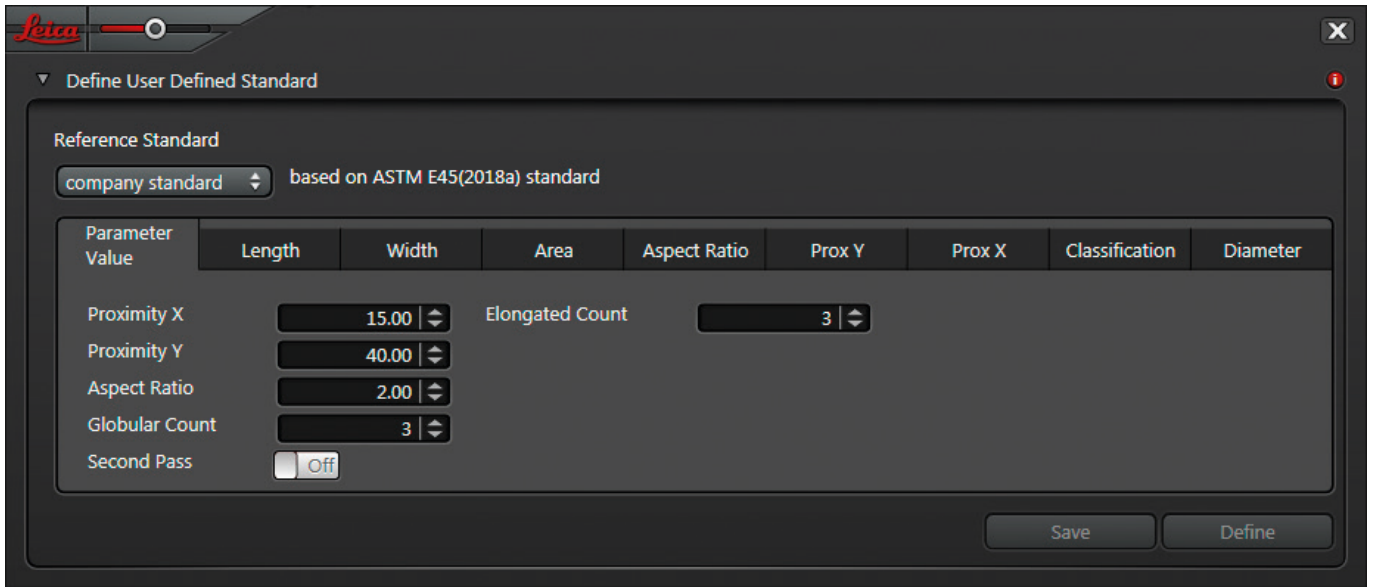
Leica

Define User Defined Standard

Reference Standard

company standard

based on ASTM E45(2018a) standard

| Parameter Value | Length | Width | Area | Aspect Ratio | Prox Y | Prox X | Classification | Diameter |
|---|---|---|---|---|---|---|---|---|

Proximity X 15.00

Proximity Y 40.00

Aspect Ratio 2.00

Globular Count 3

Second Pass Off

Elongated Count 3

Save

Define